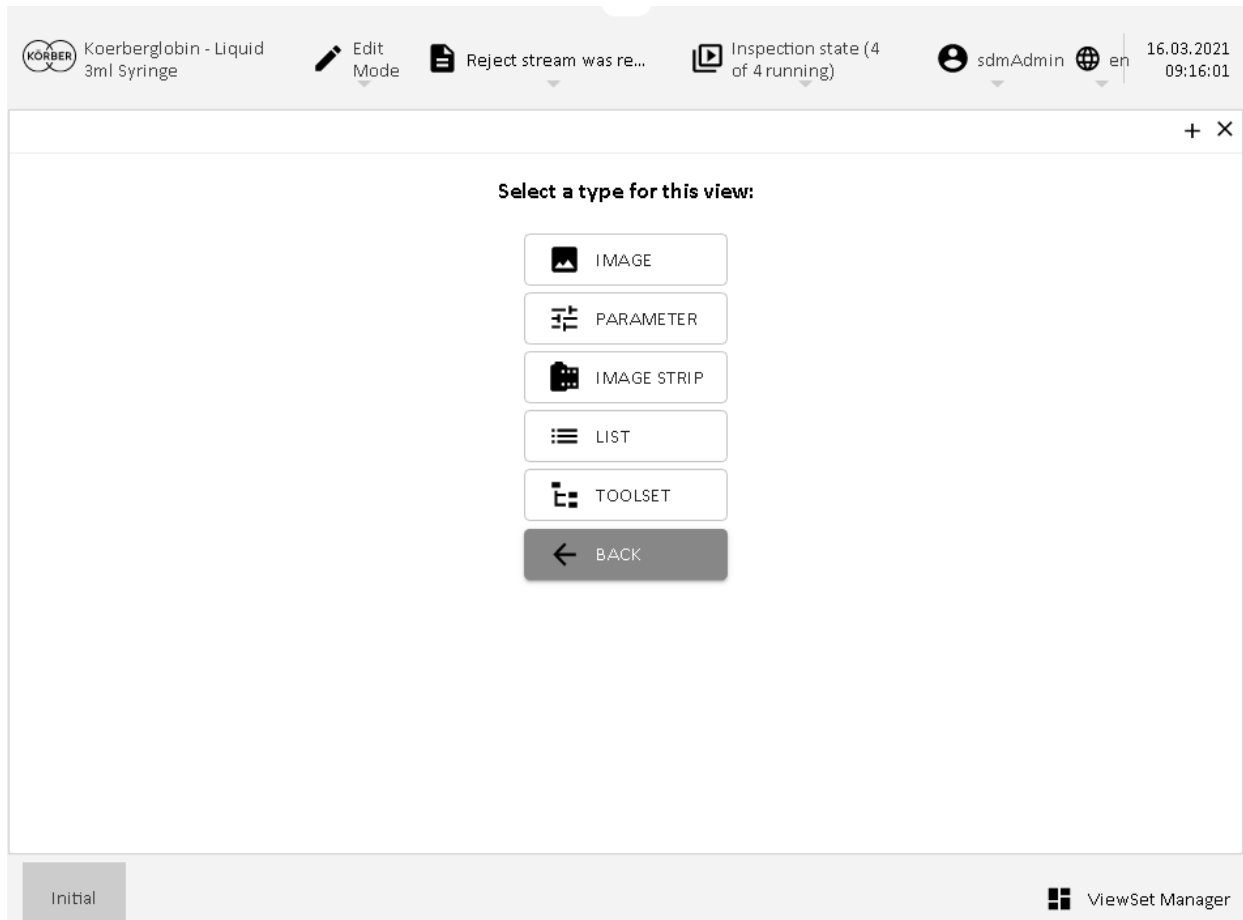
KÖRBER Koerberglobin - Liquid 3ml Syringe

Edit Mode

Reject stream was re...

Inspection state (4 of 4 running)

sdmAdmin

en

16.03.2021 09:16:01

+ ×

Select a type for this view:

IMAGE

PARAMETER

IMAGE STRIP

LIST

TOOLSET

BACK

Initial

ViewSet Manager